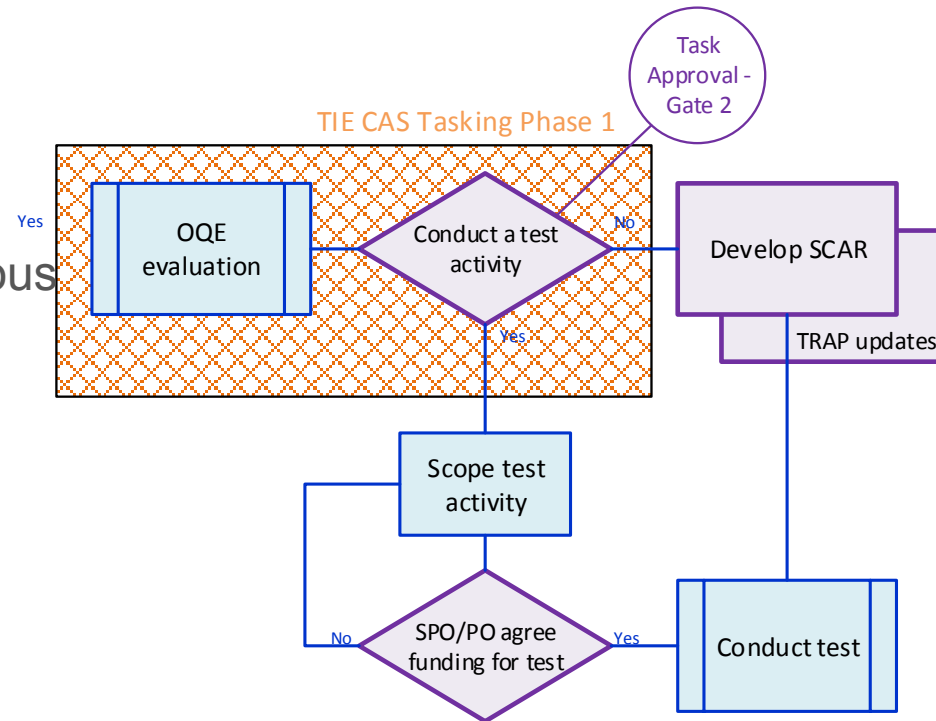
Task Approval - Gate 2

TIE CAS Tasking Phase 1

Yes

ous

OQE evaluation

Conduct a test activity

No

Develop SCAR

TRAP updates

Yes

Scope test activity

No

SPO/PO agree funding for test

Yes

Conduct test